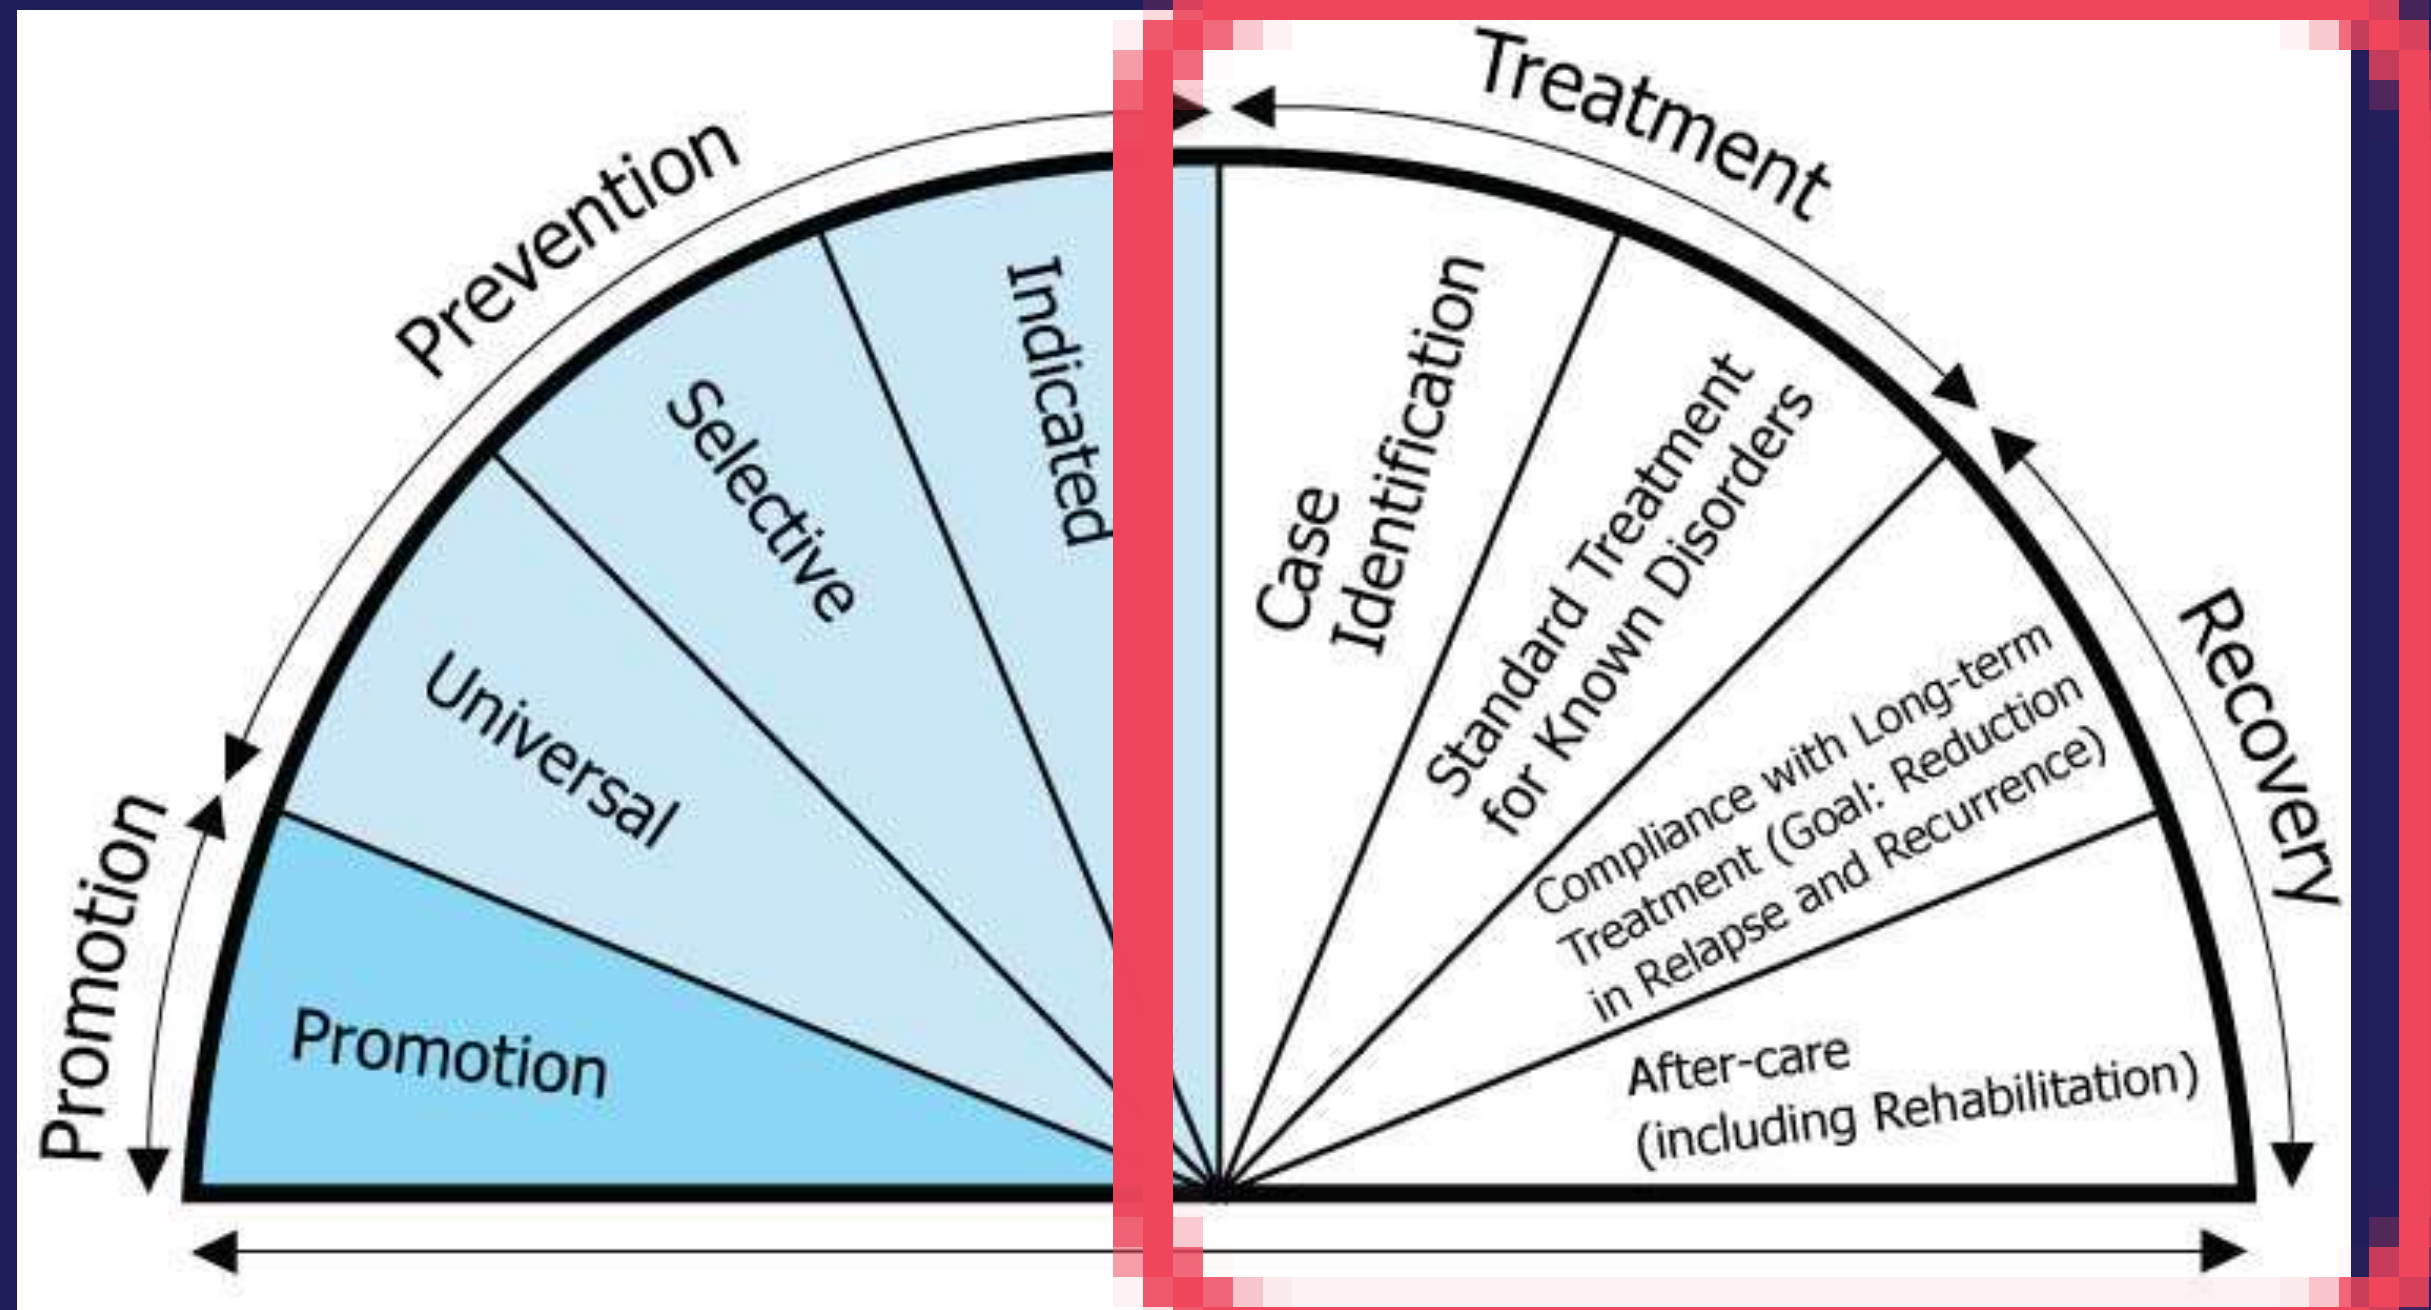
Prevention

Treatment

Promotion

Recovery

Promotion

Universal

Selective

Indicated

Case Identification

Standard Treatment for Known Disorders

Compliance with Long-term Treatment (Goal: Reduction in Relapse and Recurrence)

After-care (including Rehabilitation)